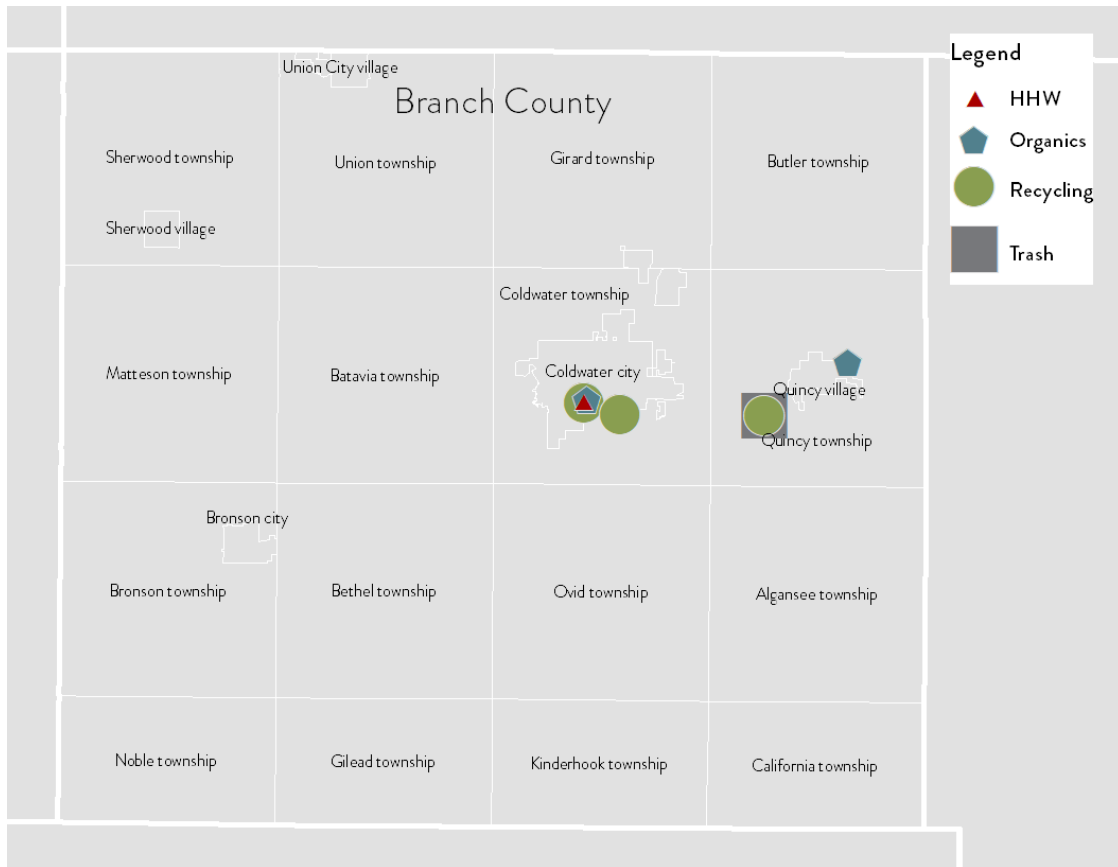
Legend
HHW
Organics
Recycling
Trash

Union City village
Branch County
Sherwood township
Union township
Girard township
Butler township
Sherwood village
Coldwater township
Matteson township
Batavia township
Coldwater city
Quincy village
Quincy township
Bronson city
Bronson township
Bethel township
Ovid township
Algansee township
Noble township
Gilead township
Kinderhook township
California township